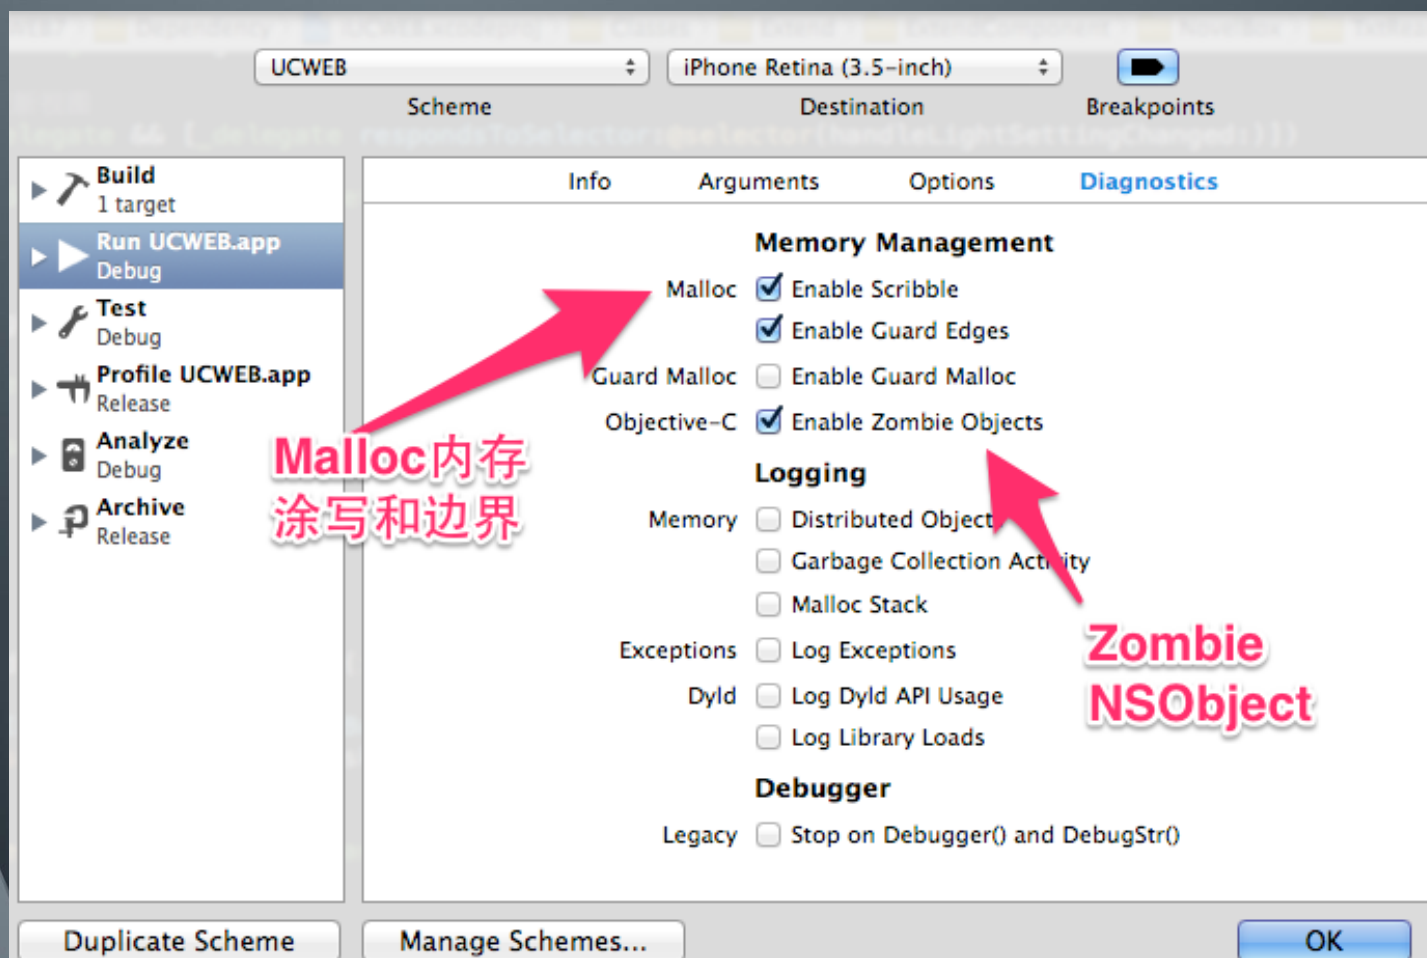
UCWEB
Scheme
iPhone Retina (3.5-inch)
Destination
Breakpoints

Build
1 target
Run UCWEB.app
Debug
Test
Debug
Profile UCWEB.app
Release
Analyze
Debug
Archive
Release

Info
Arguments
Options
Diagnostics

Memory Management
Malloc
Enable Scribble
Enable Guard Edges
Guard Malloc
Enable Guard Malloc
Objective-C
Enable Zombie Objects
Logging
Memory
Distributed Object
Garbage Collection Act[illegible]ity
Malloc Stack
Exceptions
Log Exceptions
Dyld
Log Dyld API Usage
Log Library Loads
Debugger
Legacy
Stop on Debugger() and DebugStr()

Malloc内存
涂写和边界

Zombie
NSObject

Duplicate Scheme
Manage Schemes...
OK